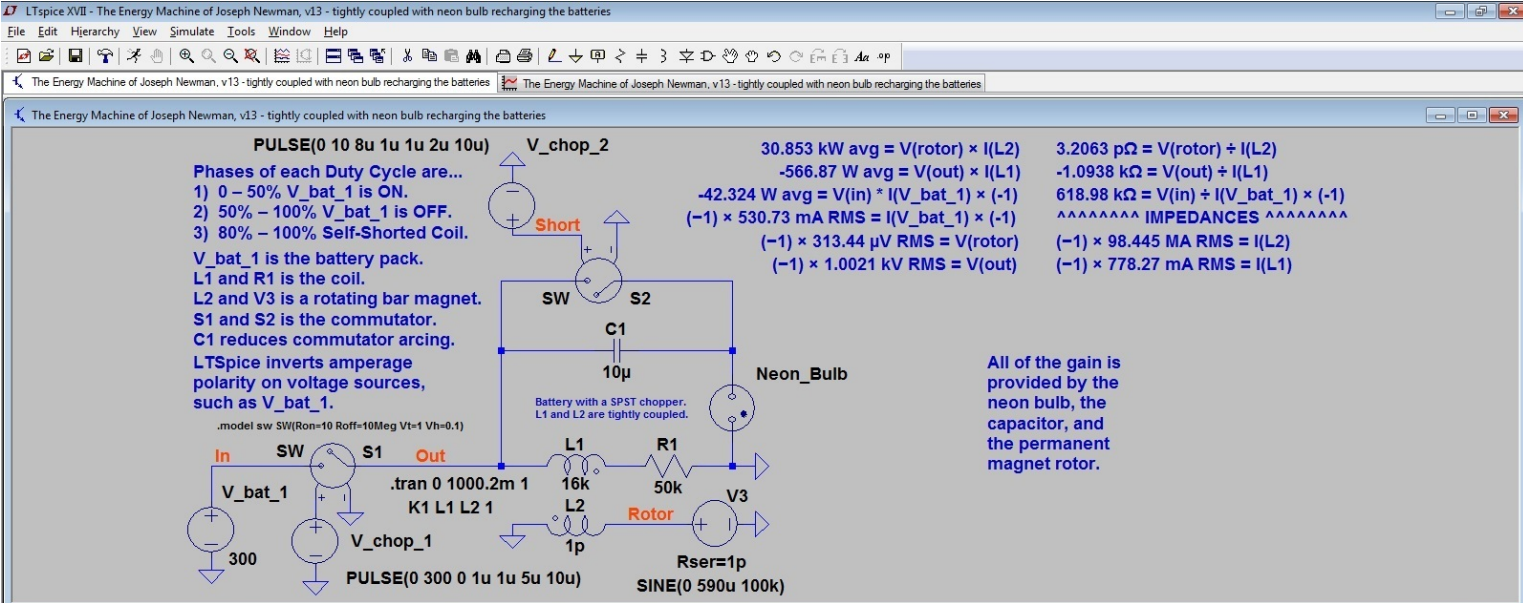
LTspice XVII - The Energy Machine of Joseph Newman, v13 - tightly coupled with neon bulb recharging the batteries

File Edit Hierarchy View Simulate Tools Window Help

The Energy Machine of Joseph Newman, v13 - tightly coupled with neon bulb recharging the batteries
The Energy Machine of Joseph Newman, v13 - tightly coupled with neon bulb recharging the batteries

The Energy Machine of Joseph Newman, v13 - tightly coupled with neon bulb recharging the batteries

PULSE(0 10 8u 1u 1u 2u 10u)
V_chop_2

Phases of each Duty Cycle are...
1) 0 – 50% V_bat_1 is ON.
2) 50% – 100% V_bat_1 is OFF.
3) 80% – 100% Self-Shorted Coil.

V_bat_1 is the battery pack.
L1 and R1 is the coil.
L2 and V3 is a rotating bar magnet.
S1 and S2 is the commutator.
C1 reduces commutator arcing.

LTSpice inverts amperage polarity on voltage sources, such as V_bat_1.

30.853 kW avg = V(rotor) × I(L2)
-566.87 W avg = V(out) × I(L1)
-42.324 W avg = V(in) * I(V_bat_1) × (-1)
(−1) × 530.73 mA RMS = I(V_bat_1) × (-1)
(−1) × 313.44 µV RMS = V(rotor)
(−1) × 1.0021 kV RMS = V(out)

3.2063 pΩ = V(rotor) ÷ I(L2)
-1.0938 kΩ = V(out) ÷ I(L1)
618.98 kΩ = V(in) ÷ I(V_bat_1) × (-1)
^^^^^^^^ IMPEDANCES ^^^^^^^^
(−1) × 98.445 MA RMS = I(L2)
(−1) × 778.27 mA RMS = I(L1)

Short
SW S2
C1
10µ
Neon_Bulb

All of the gain is provided by the neon bulb, the capacitor, and the permanent magnet rotor.

Battery with a SPST chopper.
L1 and L2 are tightly coupled.

.model sw SW(Ron=10 Roff=10Meg Vt=1 Vh=0.1)

In SW S1 Out
V_bat_1
300
.tran 0 1000.2m 1
K1 L1 L2 1
L1
16k
R1
50k
V3
L2
1p
Rotor
V_chop_1
PULSE(0 300 0 1u 1u 5u 10u)
Rser=1p
SINE(0 590u 100k)